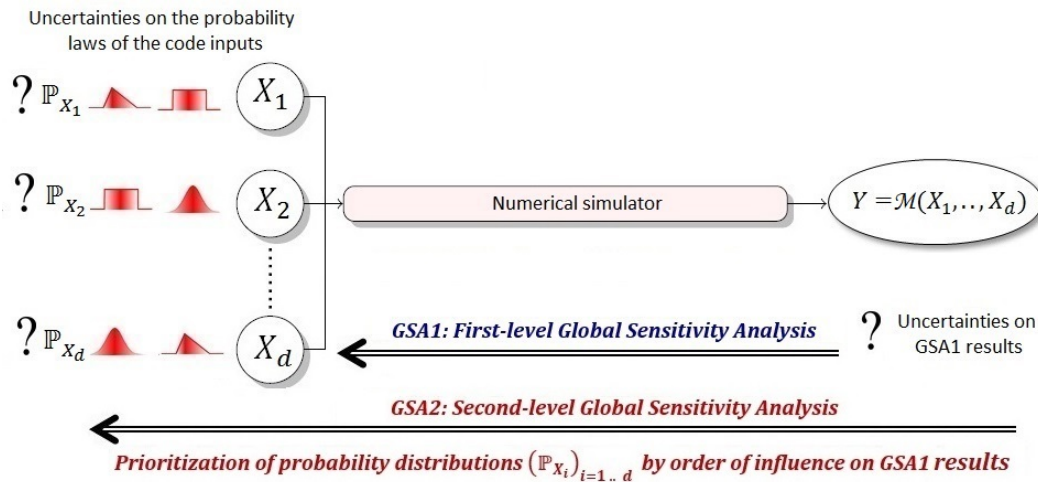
Uncertainties on the probability laws of the code inputs

? $\mathbb{P}_{X_1}$

$X_1$

? $\mathbb{P}_{X_2}$

$X_2$

Numerical simulator

$Y = \mathcal{M}(X_1, .., X_d)$

? $\mathbb{P}_{X_d}$

$X_d$

GSA1: First-level Global Sensitivity Analysis

? Uncertainties on GSA1 results

GSA2: Second-level Global Sensitivity Analysis

Prioritization of probability distributions $(\mathbb{P}_{X_i})_{i=1..d}$ by order of influence on GSA1 results